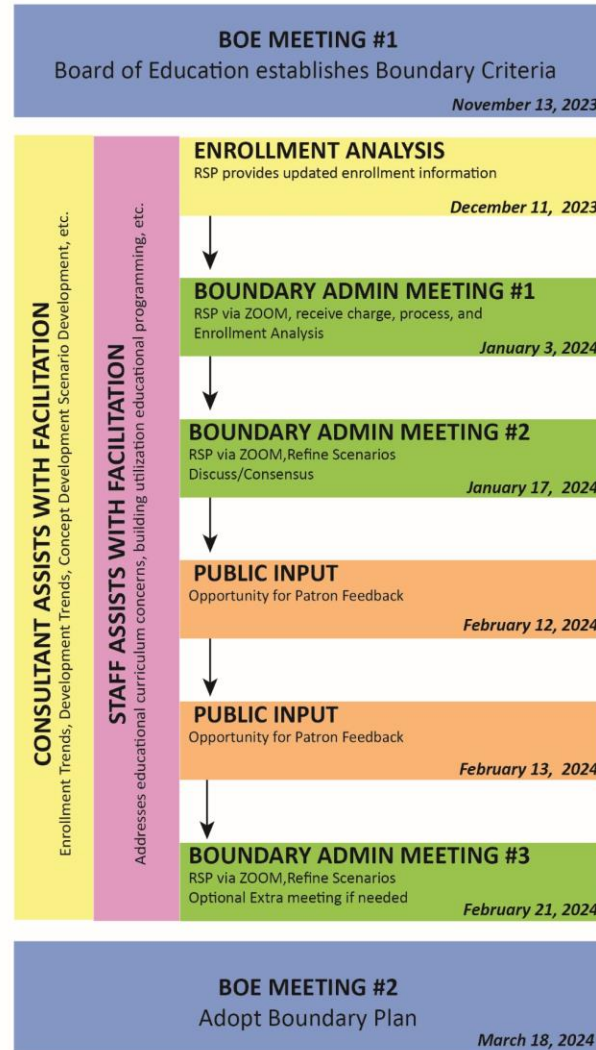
BOE MEETING #1
Board of Education establishes Boundary Criteria
November 13, 2023

CONSULTANT ASSISTS WITH FACILITATION
Enrollment Trends, Development Trends, Concept Development Scenario Development, etc.

STAFF ASSISTS WITH FACILITATION
Addresses educational curriculum concerns, building utilization educational programming, etc.

ENROLLMENT ANALYSIS
RSP provides updated enrollment information
December 11, 2023

BOUNDARY ADMIN MEETING #1
RSP via ZOOM, receive charge, process, and Enrollment Analysis
January 3, 2024

BOUNDARY ADMIN MEETING #2
RSP via ZOOM,Refine Scenarios
Discuss/Consensus
January 17, 2024

PUBLIC INPUT
Opportunity for Patron Feedback
February 12, 2024

PUBLIC INPUT
Opportunity for Patron Feedback
February 13, 2024

BOUNDARY ADMIN MEETING #3
RSP via ZOOM,Refine Scenarios
Optional Extra meeting if needed
February 21, 2024

BOE MEETING #2
Adopt Boundary Plan
March 18, 2024